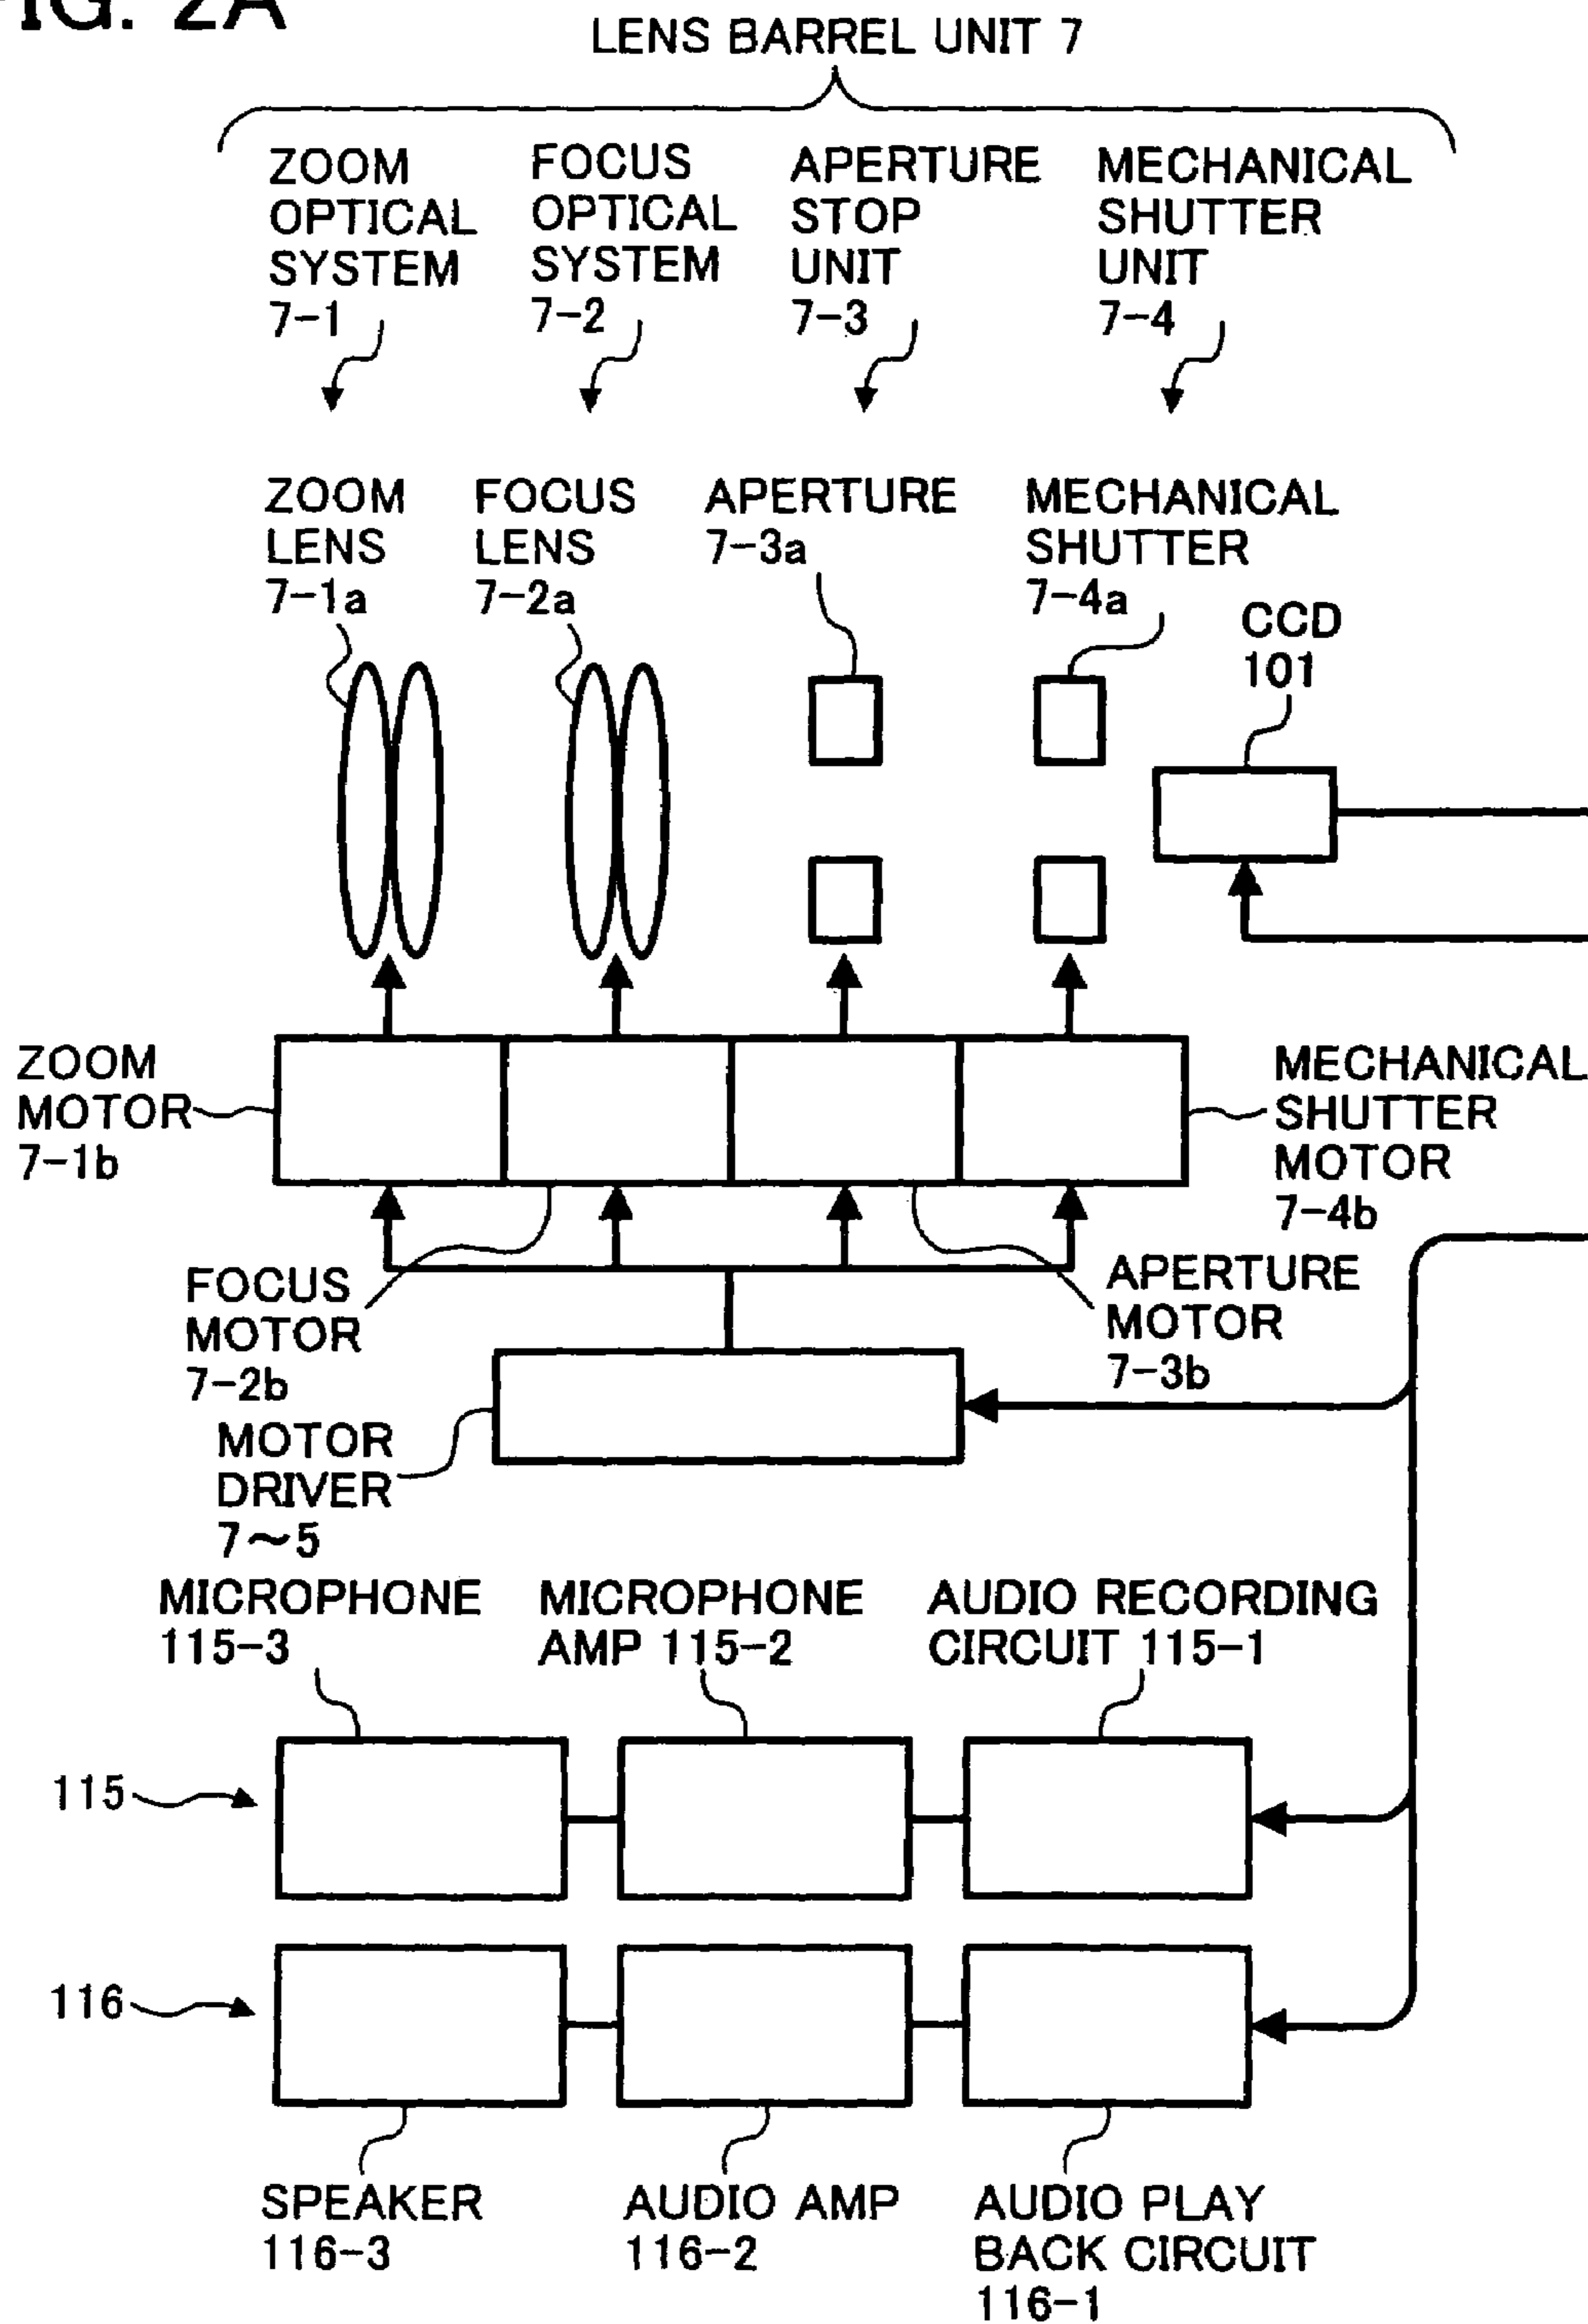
IG. 2A

LENS BARREL UNIT 7

ZOOM OPTICAL SYSTEM 7-1

FOCUS OPTICAL SYSTEM 7-2

APERTURE STOP UNIT 7-3

MECHANICAL SHUTTER UNIT 7-4

ZOOM LENS 7-1a

FOCUS LENS 7-2a

APERTURE 7-3a

MECHANICAL SHUTTER 7-4a

CCD 101

ZOOM MOTOR 7-1b

MECHANICAL SHUTTER MOTOR 7-4b

FOCUS MOTOR 7-2b

APERTURE MOTOR 7-3b

MOTOR DRIVER 7~5

MICROPHONE 115-3

MICROPHONE AMP 115-2

AUDIO RECORDING CIRCUIT 115-1

115

116

SPEAKER 116-3

AUDIO AMP 116-2

AUDIO PLAY BACK CIRCUIT 116-1